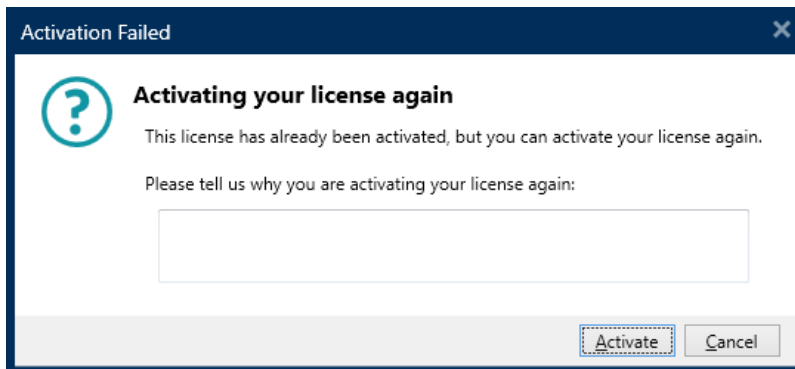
Activation Failed

?

Activating your license again

This license has already been activated, but you can activate your license again.

Please tell us why you are activating your license again:

Activate Cancel